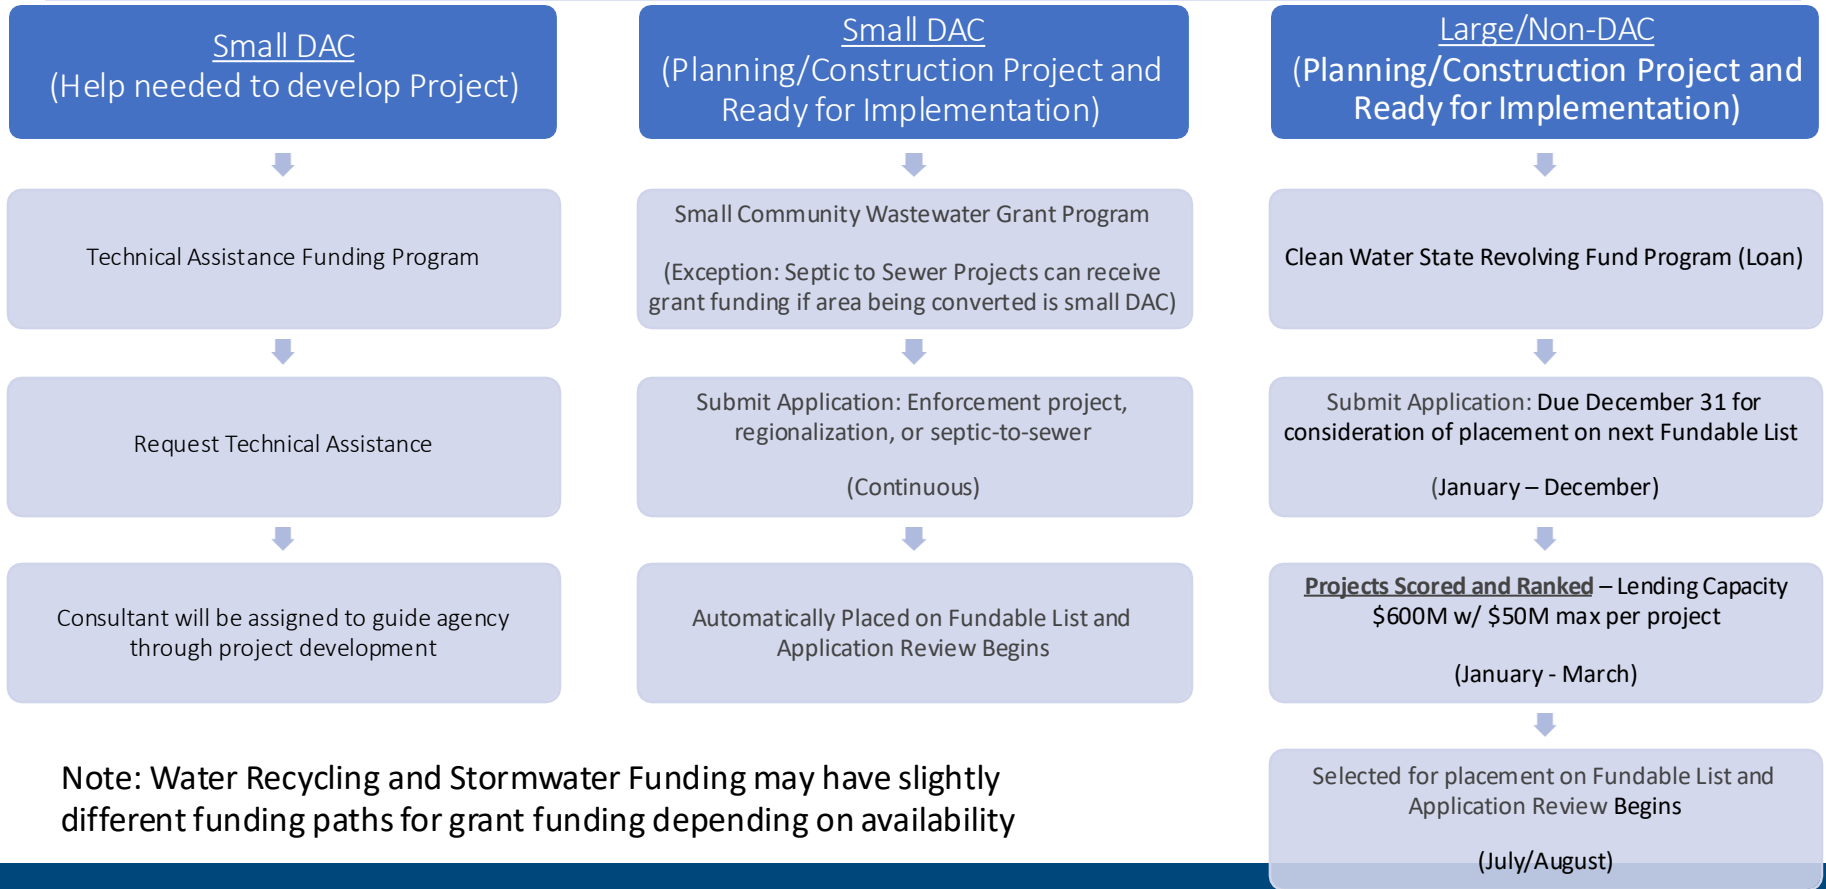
Small DAC
(Help needed to develop Project)

Technical Assistance Funding Program

Request Technical Assistance

Consultant will be assigned to guide agency through project development

Small DAC
(Planning/Construction Project and Ready for Implementation)

Small Community Wastewater Grant Program

(Exception: Septic to Sewer Projects can receive grant funding if area being converted is small DAC)

Submit Application: Enforcement project, regionalization, or septic-to-sewer

(Continuous)

Automatically Placed on Fundable List and Application Review Begins

Large/Non-DAC
(Planning/Construction Project and Ready for Implementation)

Clean Water State Revolving Fund Program (Loan)

Submit Application: Due December 31 for consideration of placement on next Fundable List

(January – December)

Projects Scored and Ranked – Lending Capacity $600M w/ $50M max per project

(January - March)

Selected for placement on Fundable List and Application Review Begins

(July/August)

Note: Water Recycling and Stormwater Funding may have slightly different funding paths for grant funding depending on availability